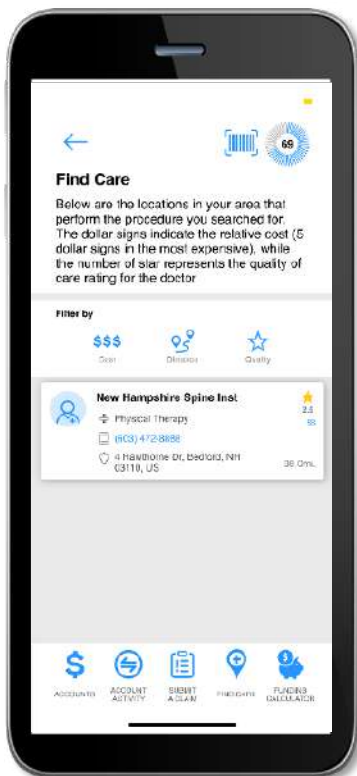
69

Find Care

Below are the locations in your area that perform the procedure you searched for. The dollar signs indicate the relative cost (5 dollar signs in the most expensive), while the number of star represents the quality of care rating for the doctor

Filter by

$$$
Cost

Distance

Quality

New Hampshire Spine Inst

Physical Therapy

(603) 472-8888

4 Hawthorne Dr, Bedford, NH 03110, US

2.5

$$

36.0mi.

ACCOUNTS

ACCOUNT ACTIVITY

SUBMIT A CLAIM

FIND CARE

FUNDING CALCULATOR